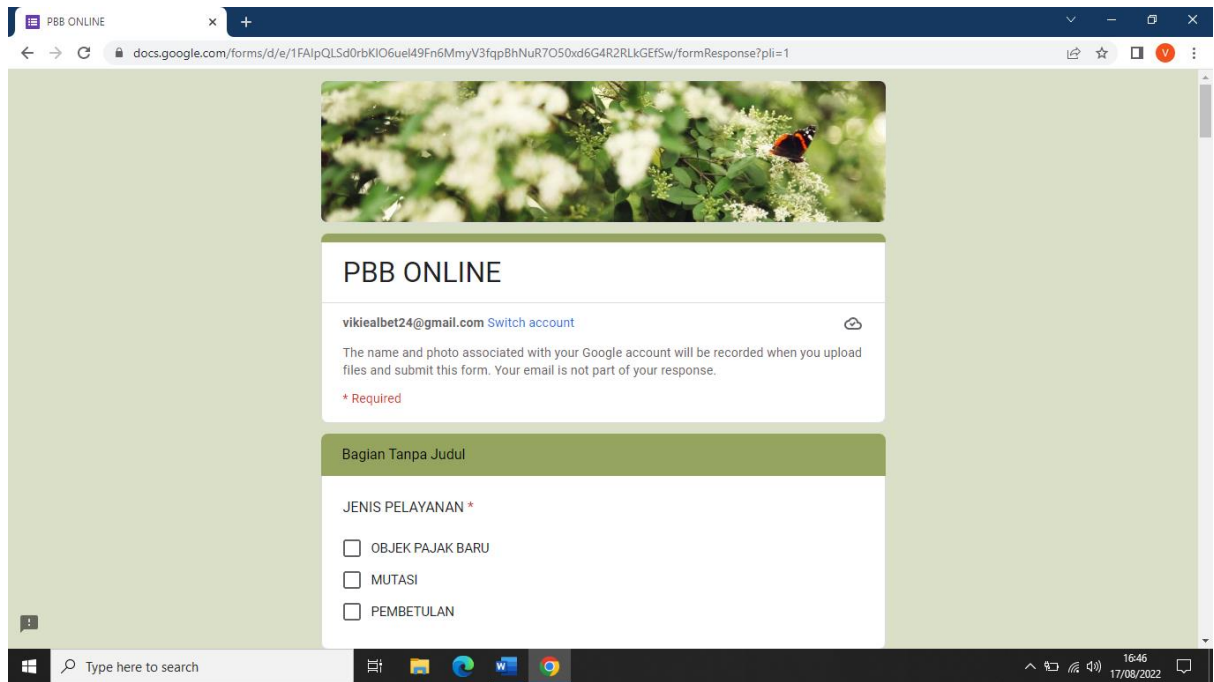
PBB ONLINE

docs.google.com/forms/d/e/1FAIpQLSd0rbKIO6uel49Fn6MmyV3fqpBhNuR7O50xd6G4R2RLkGEfSw/formResponse?pli=1

PBB ONLINE

vikiealbet24@gmail.com Switch account

The name and photo associated with your Google account will be recorded when you upload files and submit this form. Your email is not part of your response.

* Required

Bagian Tanpa Judul

JENIS PELAYANAN *

OBJEK PAJAK BARU

MUTASI

PEMBETULAN

Type here to search

16:46
17/08/2022